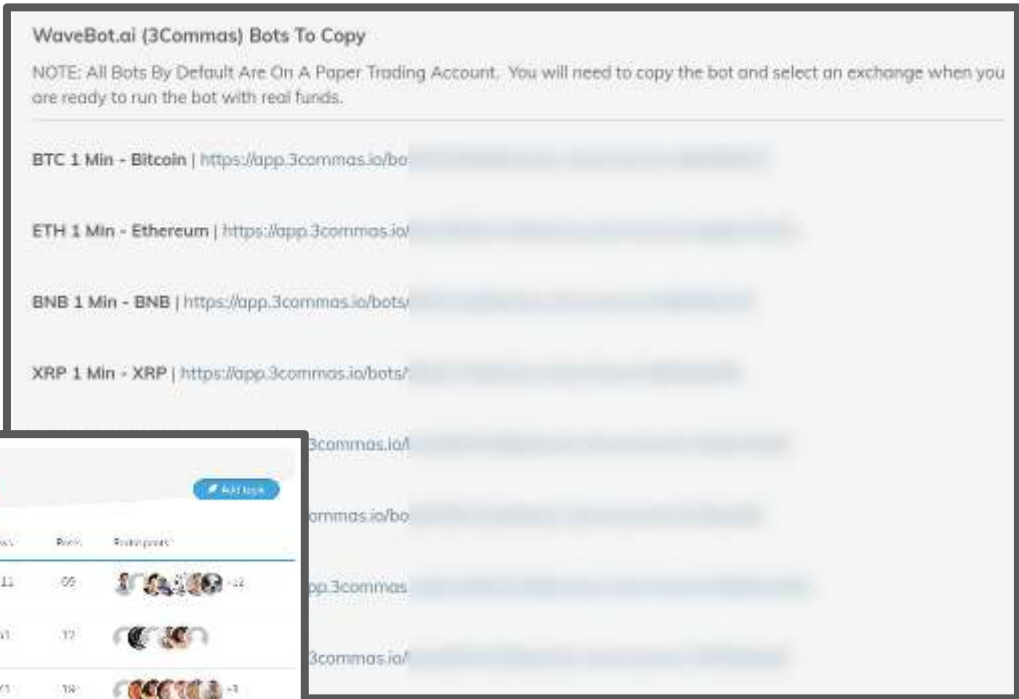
WaveBot.ai (3Commas) Bots To Copy

NOTE: All Bots By Default Are On A Paper Trading Account. You will need to copy the bot and select an exchange when you are ready to run the bot with real funds.

BTC 1 Min - Bitcoin | https://app.3commas.io/bo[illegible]

ETH 1 Min - Ethereum | https://app.3commas.io/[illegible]

BNB 1 Min - BNB | https://app.3commas.io/bots/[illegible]

XRP 1 Min - XRP | https://app.3commas.io/bots/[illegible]

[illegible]3commas.io/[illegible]

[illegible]mmas.io/bo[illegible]

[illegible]pp.3commas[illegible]

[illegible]3commas.io/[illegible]

Add topic

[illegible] Posts Participants

11 09 +12

41 17

71 19 +3